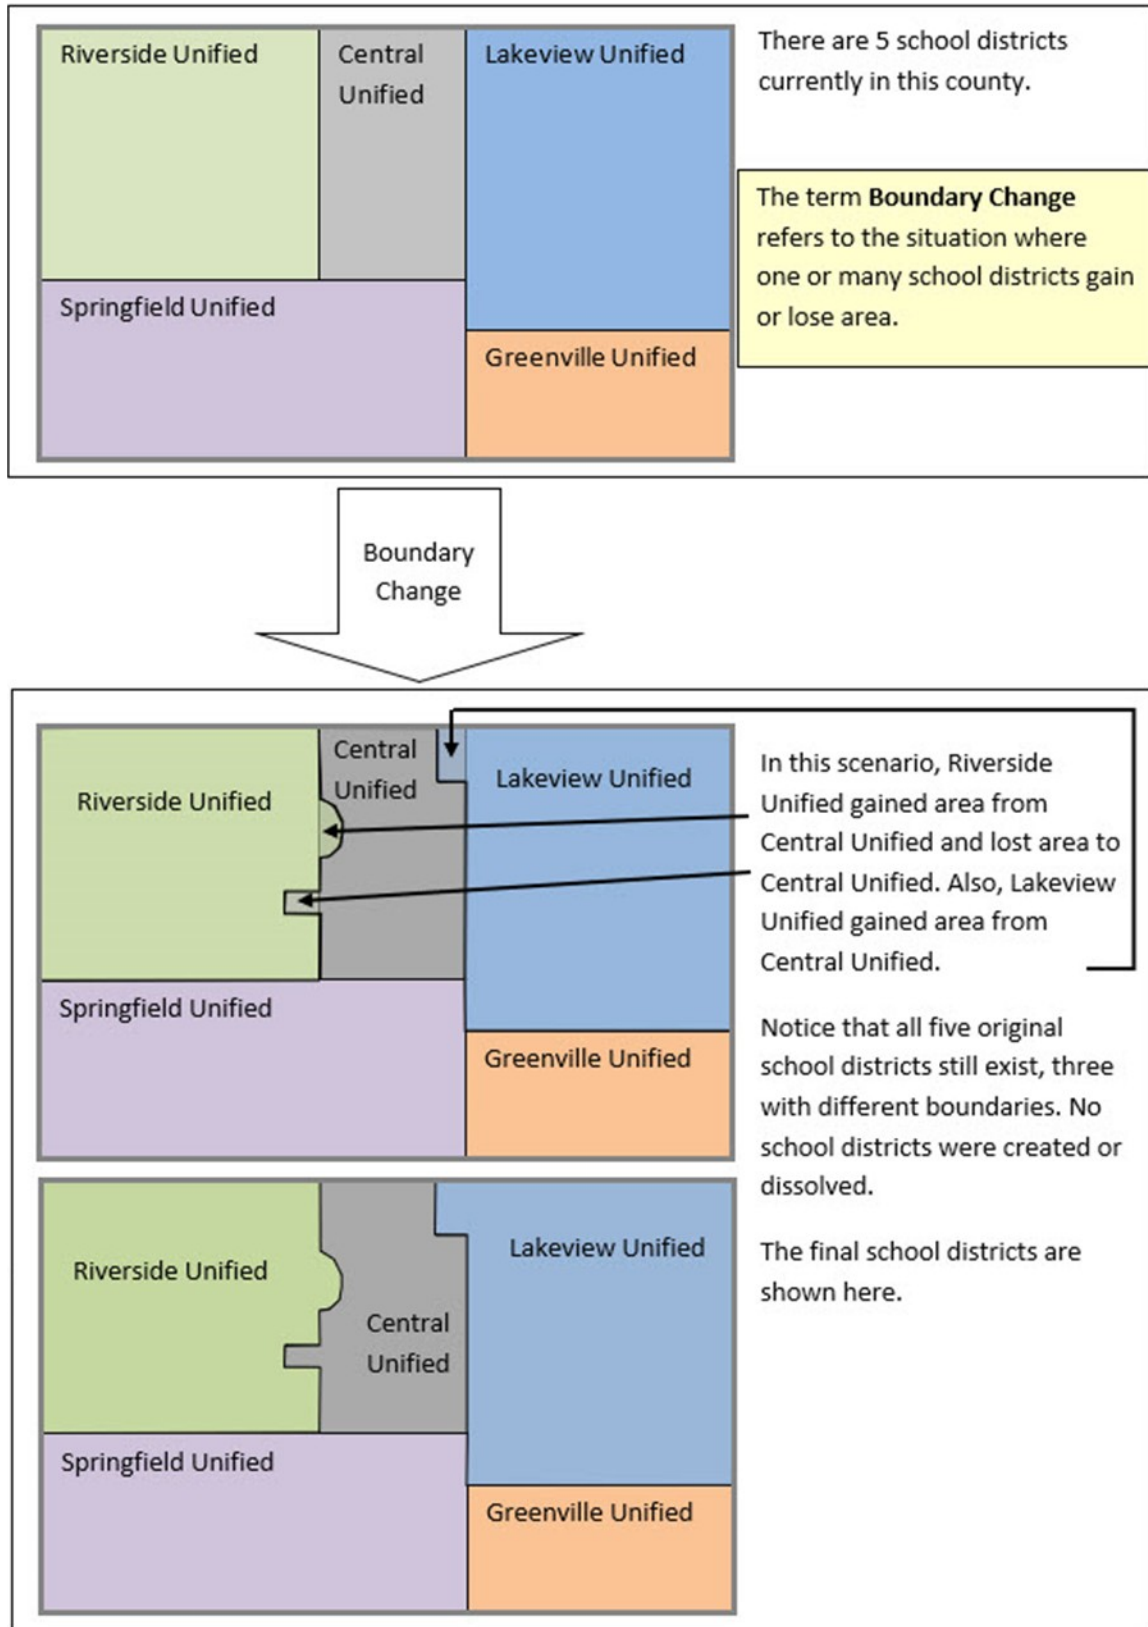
Riverside Unified

Central Unified

Lakeview Unified

Springfield Unified

Greenville Unified

There are 5 school districts currently in this county.

The term **Boundary Change** refers to the situation where one or many school districts gain or lose area.

Boundary Change

Central Unified

Riverside Unified

Lakeview Unified

Springfield Unified

Greenville Unified

In this scenario, Riverside Unified gained area from Central Unified and lost area to Central Unified. Also, Lakeview Unified gained area from Central Unified.

Notice that all five original school districts still exist, three with different boundaries. No school districts were created or dissolved.

Riverside Unified

Central Unified

Lakeview Unified

Springfield Unified

Greenville Unified

The final school districts are shown here.